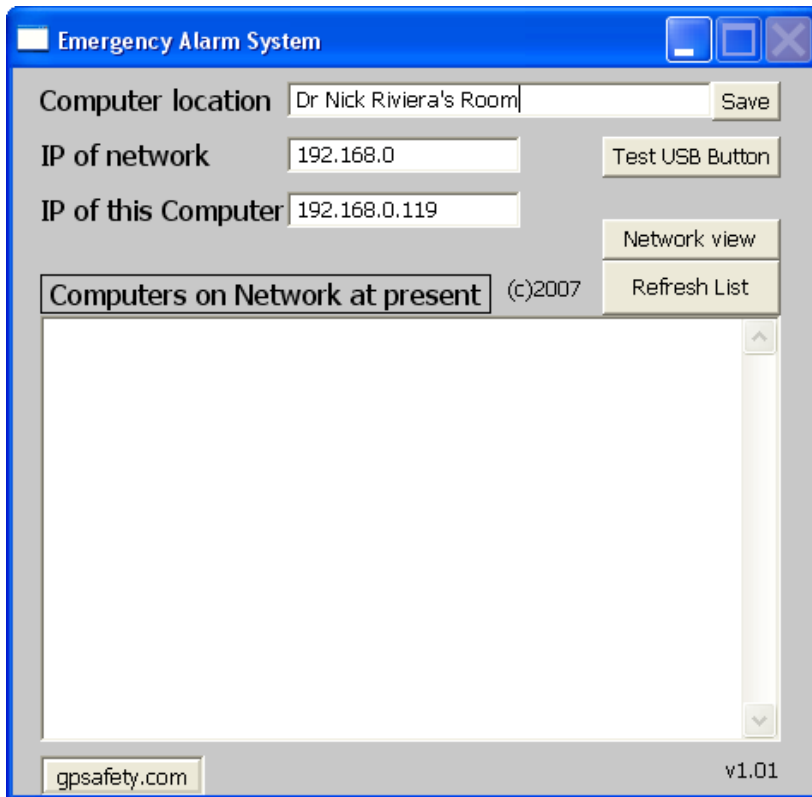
Emergency Alarm System

Computer location Dr Nick Riviera's Room Save

IP of network 192.168.0

Test USB Button

IP of this Computer 192.168.0.119

Network view

Computers on Network at present (c)2007

Refresh List

gpsafety.com

v1.01